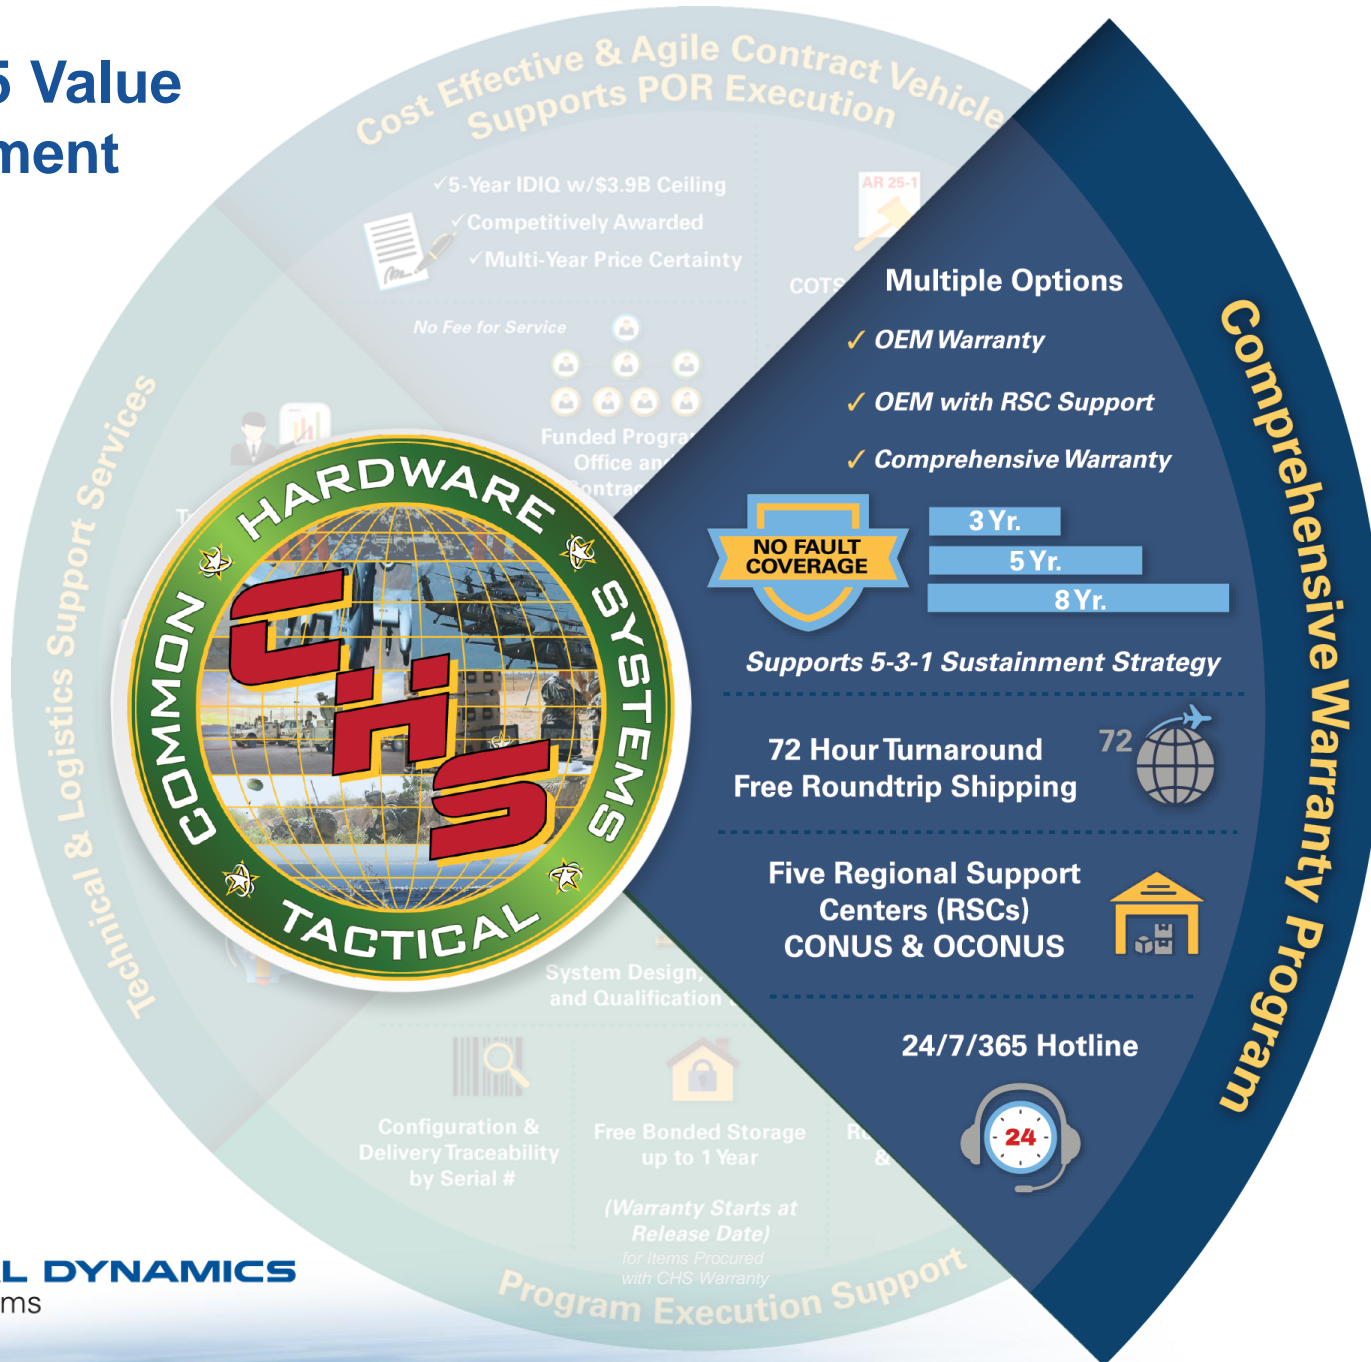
5 Value
ment

Cost Effective & Agile Contract Vehicle
Supports POR Execution

✓5-Year IDIQ w/$3.9B Ceiling
✓Competitively Awarded
✓Multi-Year Price Certainty

AR 25-1

COTS

No Fee for Service

Funded Progra
Office an
ontra

Multiple Options
✓ OEM Warranty
✓ OEM with RSC Support
✓ Comprehensive Warranty

NO FAULT COVERAGE

3 Yr.
5 Yr.
8 Yr.

Supports 5-3-1 Sustainment Strategy

72 Hour Turnaround
Free Roundtrip Shipping

72

Five Regional Support Centers (RSCs)
CONUS & OCONUS

24/7/365 Hotline

24

Comprehensive Warranty Program

HARDWARE SYSTEMS TACTICAL COMMON

CHS

Technical & Logistics Support Services

T

System Design
and Qualification

Configuration & Delivery Traceability by Serial #

Free Bonded Storage up to 1 Year

(Warranty Starts at Release Date)
for Items Procured with CHS Warranty

R
&

Program Execution Support

L DYNAMICS
ms